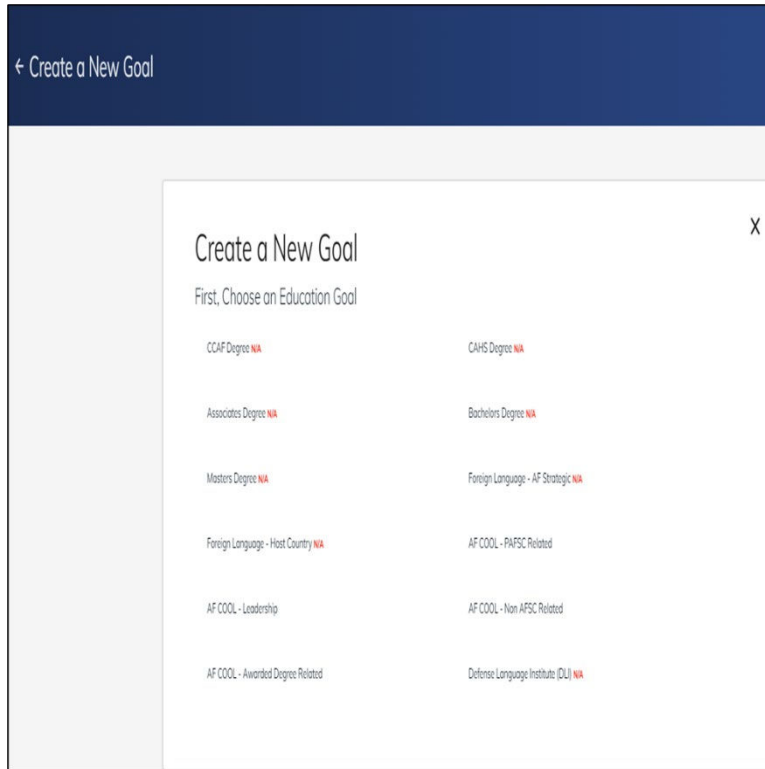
← Create a New Goal

X

Create a New Goal

First, Choose an Education Goal

CCAF Degree N/A

CAHS Degree N/A

Associates Degree N/A

Bachelors Degree N/A

Masters Degree N/A

Foreign Language - AF Strategic N/A

Foreign Language - Host Country N/A

AF COOL - PAFSC Related

AF COOL - Leadership

AF COOL - Non AFSC Related

AF COOL - Awarded Degree Related

Defense Language Institute (DLI) N/A